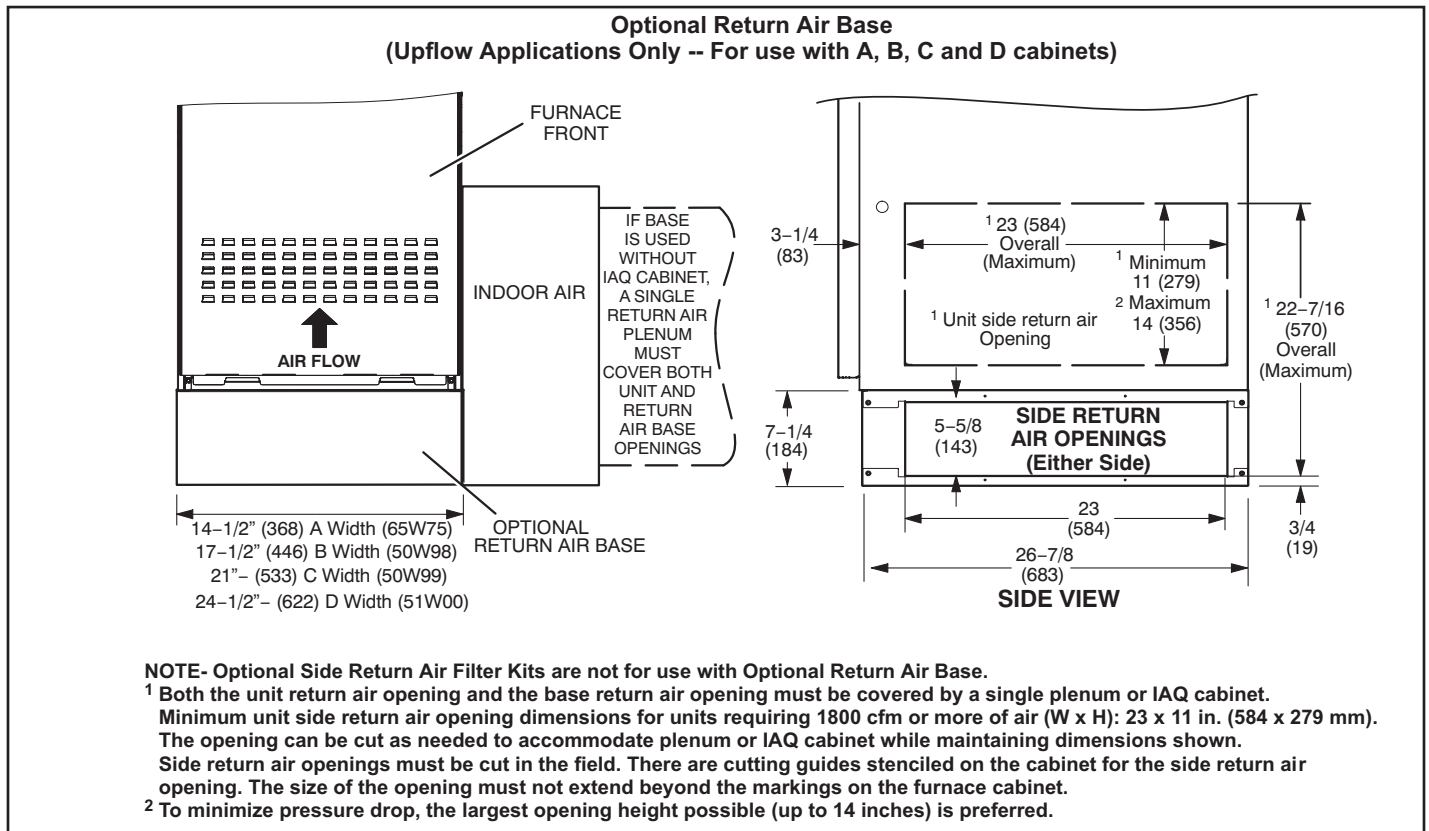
Optional Return Air Base
(Upflow Applications Only -- For use with A, B, C and D cabinets)

FURNACE FRONT

AIR FLOW

INDOOR AIR

IF BASE IS USED WITHOUT IAQ CABINET, A SINGLE RETURN AIR PLENUM MUST COVER BOTH UNIT AND RETURN AIR BASE OPENINGS

14−1/2" (368) A Width (65W75)
17−1/2" (446) B Width (50W98)
21"− (533) C Width (50W99)
24−1/2"− (622) D Width (51W00)

OPTIONAL RETURN AIR BASE

3−1/4 (83)

$^1$ 23 (584) Overall (Maximum)

$^1$ Minimum 11 (279)
$^2$ Maximum 14 (356)

$^1$ Unit side return air Opening

$^1$ 22−7/16 (570) Overall (Maximum)

7−1/4 (184)

5−5/8 (143)

SIDE RETURN AIR OPENINGS (Either Side)

23 (584)

3/4 (19)

26−7/8 (683)

SIDE VIEW

NOTE- Optional Side Return Air Filter Kits are not for use with Optional Return Air Base.
$^1$ Both the unit return air opening and the base return air opening must be covered by a single plenum or IAQ cabinet. Minimum unit side return air opening dimensions for units requiring 1800 cfm or more of air (W x H): 23 x 11 in. (584 x 279 mm). The opening can be cut as needed to accommodate plenum or IAQ cabinet while maintaining dimensions shown. Side return air openings must be cut in the field. There are cutting guides stenciled on the cabinet for the side return air opening. The size of the opening must not extend beyond the markings on the furnace cabinet.
$^2$ To minimize pressure drop, the largest opening height possible (up to 14 inches) is preferred.